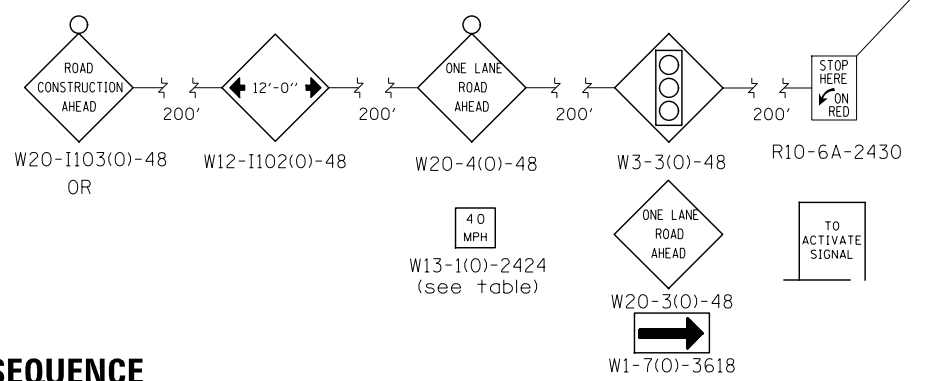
ROAD CONSTRUCTION AHEAD

200'

12'-0"

200'

ONE LANE ROAD AHEAD

200'

200'

STOP HERE ON RED

W20-I103(0)-48
OR

W12-I102(0)-48

W20-4(0)-48

W3-3(0)-48

R10-6A-2430

40
MPH
W13-1(0)-2424
(see table)

ONE LANE ROAD AHEAD
W20-3(0)-48

TO ACTIVATE SIGNAL

W1-7(0)-3618

SEQUENCE